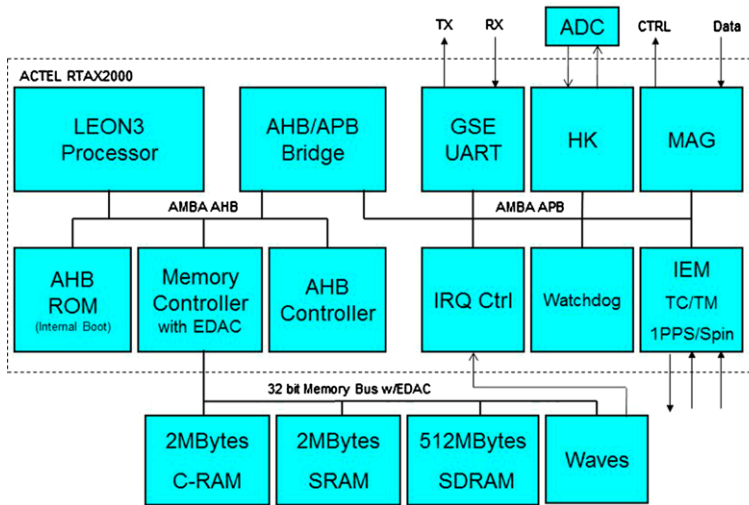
TX
RX
ADC
CTRL
Data

ACTEL RTAX2000

LEON3 Processor

AHB/APB Bridge

GSE UART

HK

MAG

AMBA AHB

AMBA APB

AHB ROM (Internal Boot)

Memory Controller with EDAC

AHB Controller

IRQ Ctrl

Watchdog

IEM TC/TM 1PPS/Spin

32 bit Memory Bus w/EDAC

2MBytes C-RAM

2MBytes SRAM

512MBytes SDRAM

Waves